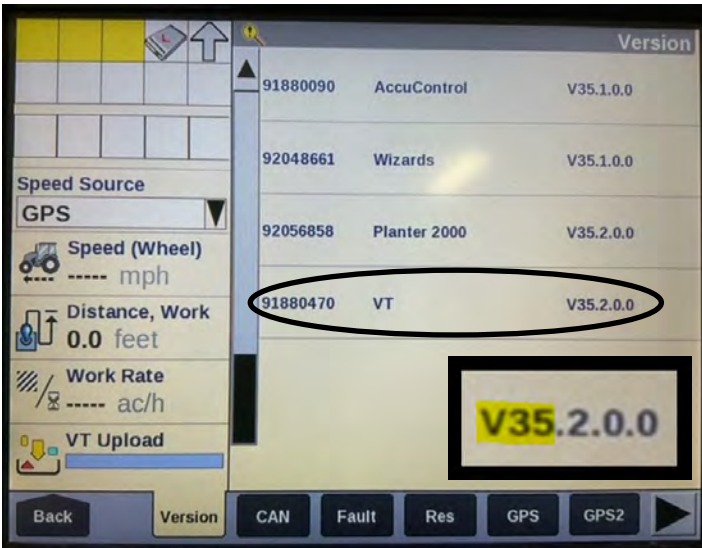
Speed Source
GPS
Speed (Wheel)
----- mph
Distance, Work
0.0 feet
Work Rate
----- ac/h
VT Upload

Version

| | | |
|---|---|---|
| 91880090 | AccuControl | V35.1.0.0 |
| 92048661 | Wizards | V35.1.0.0 |
| 92056858 | Planter 2000 | V35.2.0.0 |
| 91880470 | VT | V35.2.0.0 |

V35.2.0.0

Back Version CAN Fault Res GPS GPS2